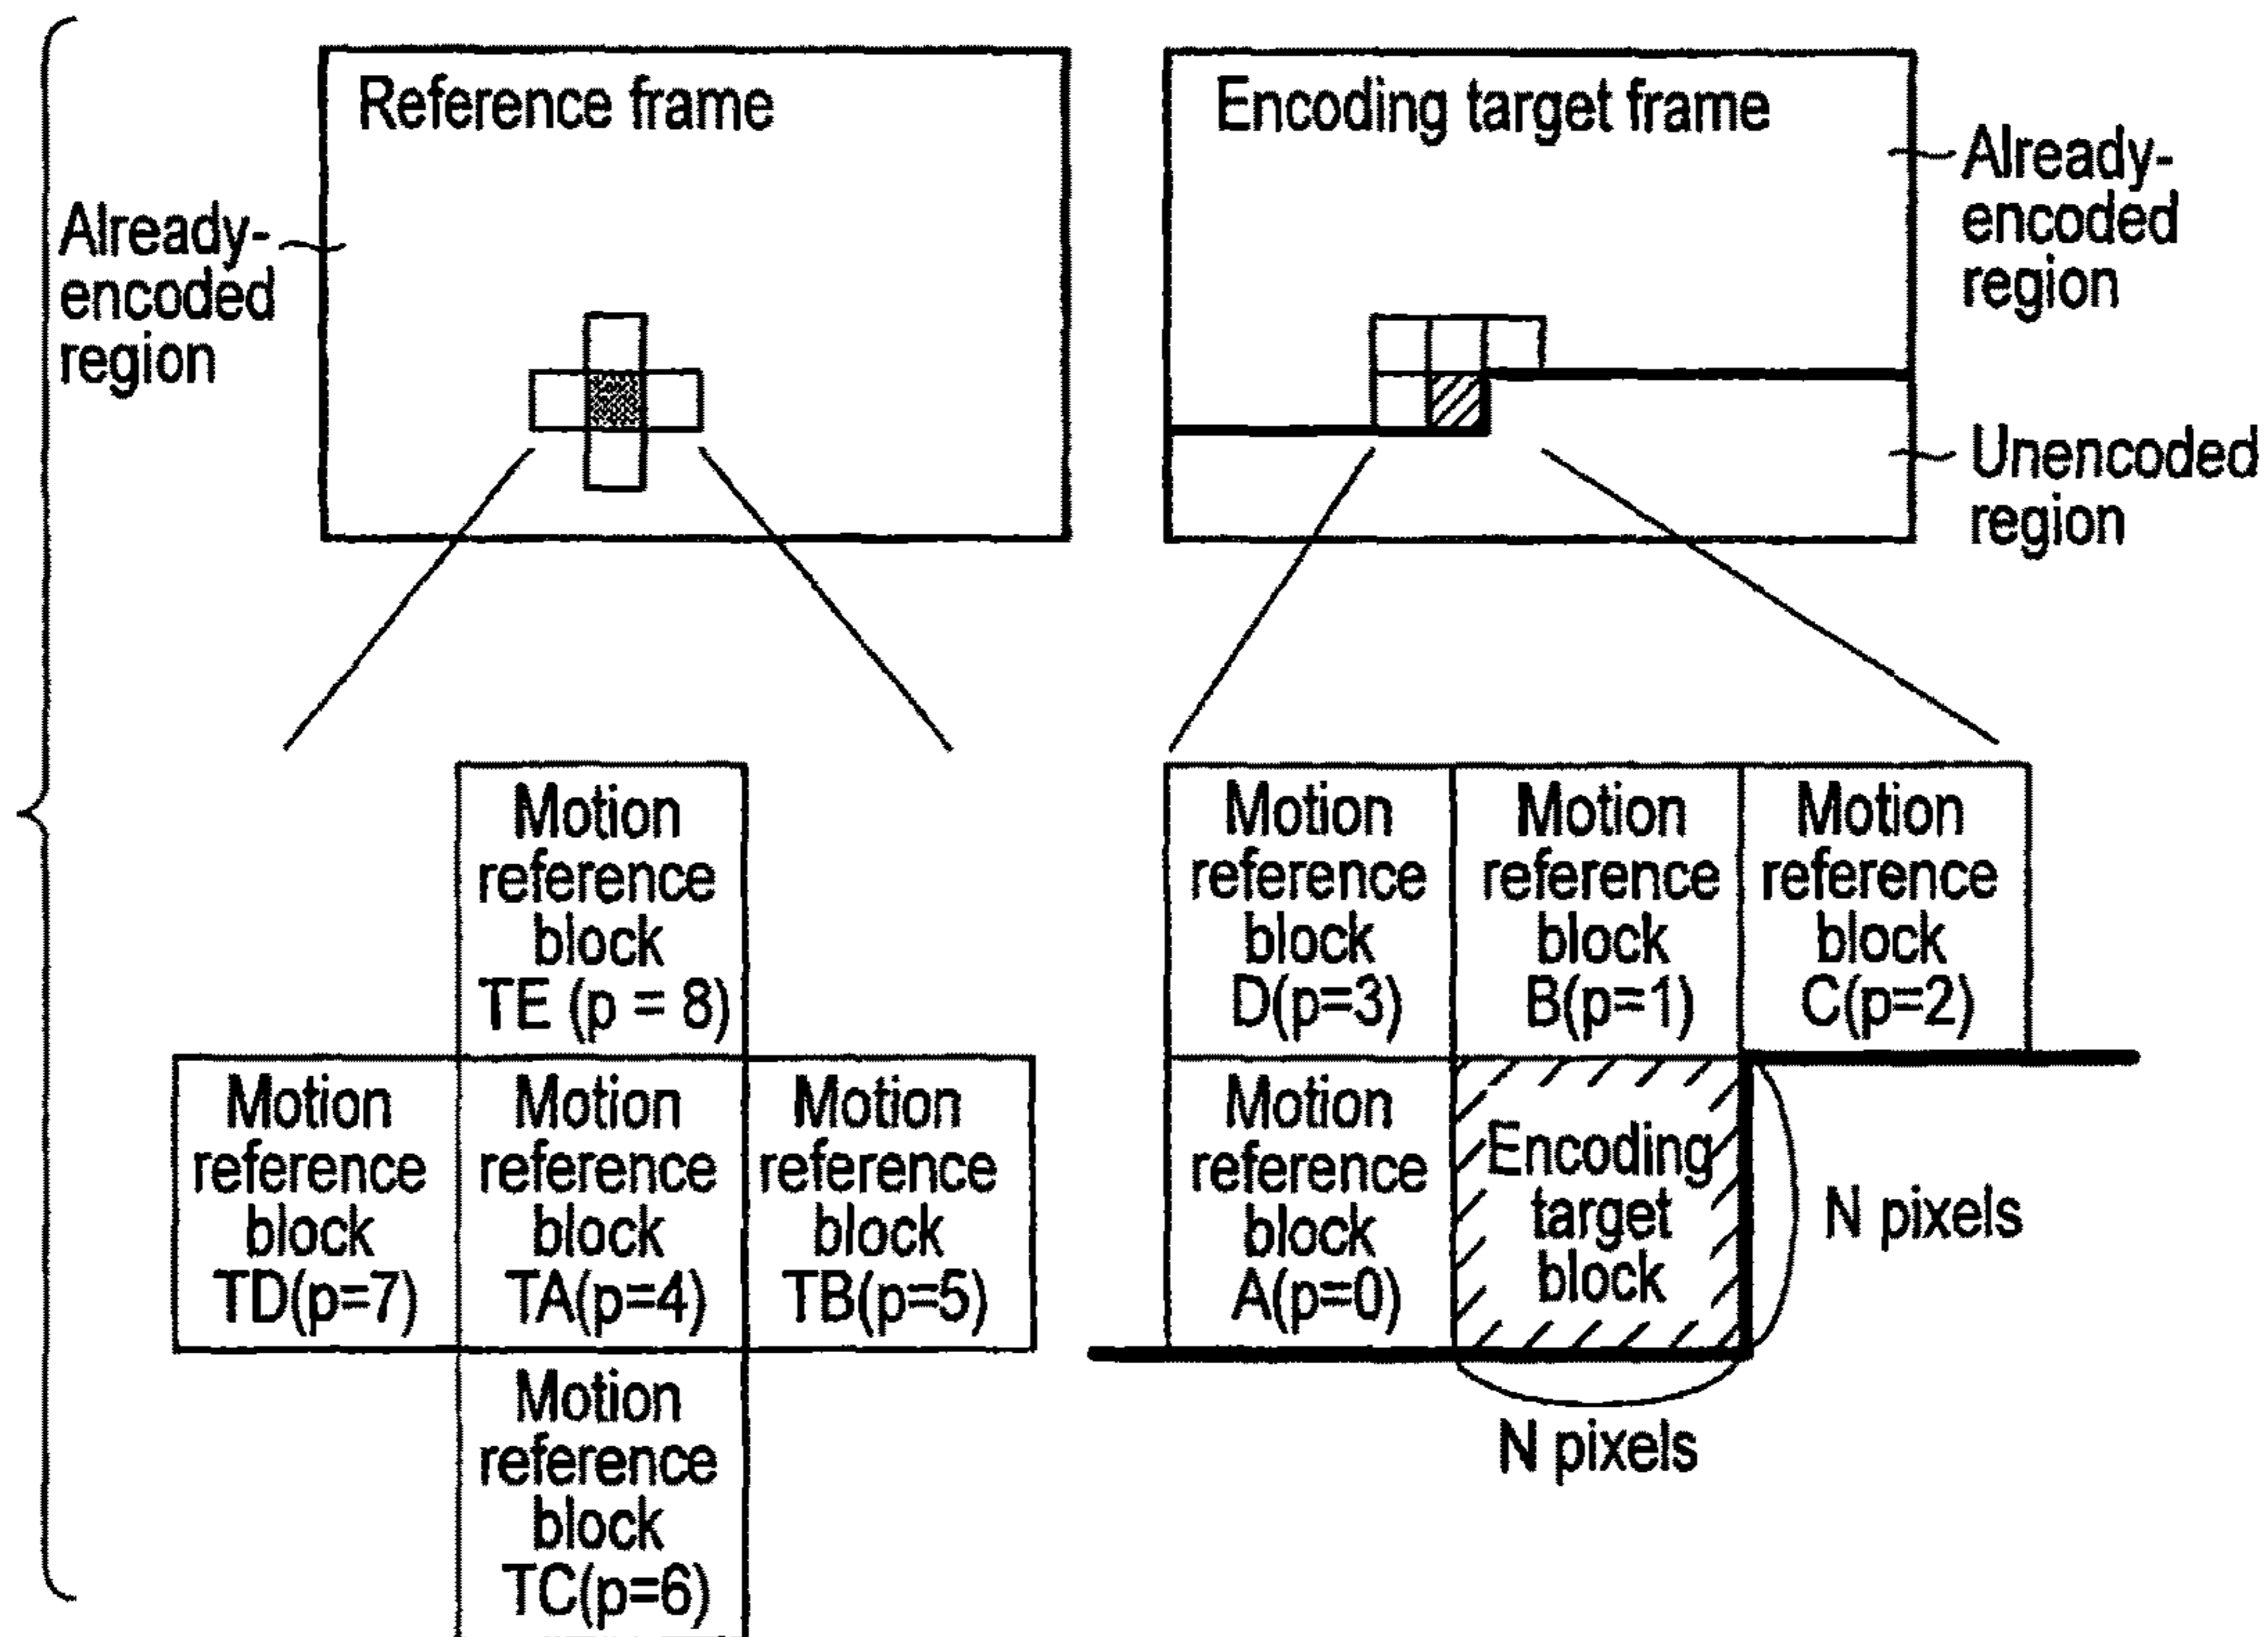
Reference frame

Already-encoded region

Encoding target frame

Already-encoded region

Unencoded region

Motion reference block TE (p = 8)

Motion reference block TD(p=7)

Motion reference block TA(p=4)

Motion reference block TB(p=5)

Motion reference block TC(p=6)

Motion reference block D(p=3)

Motion reference block B(p=1)

Motion reference block C(p=2)

Motion reference block A(p=0)

Encoding target block

N pixels

N pixels